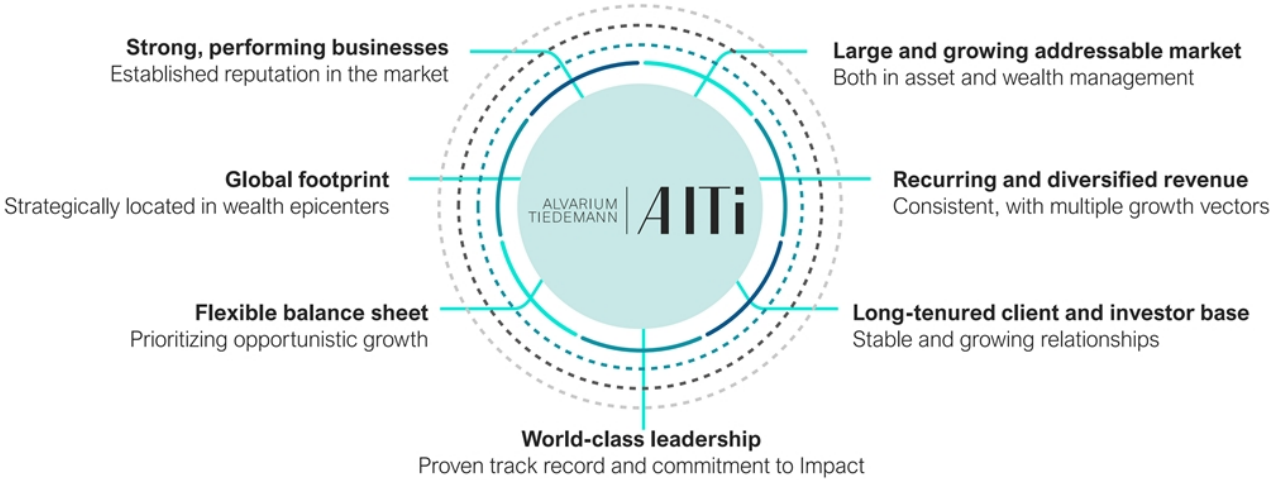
**Strong, performing businesses**
Established reputation in the market

**Large and growing addressable market**
Both in asset and wealth management

**Global footprint**
Strategically located in wealth epicenters

ALVARIUM TIEDEMANN | AlTi

**Recurring and diversified revenue**
Consistent, with multiple growth vectors

**Flexible balance sheet**
Prioritizing opportunistic growth

**Long-tenured client and investor base**
Stable and growing relationships

**World-class leadership**
Proven track record and commitment to Impact